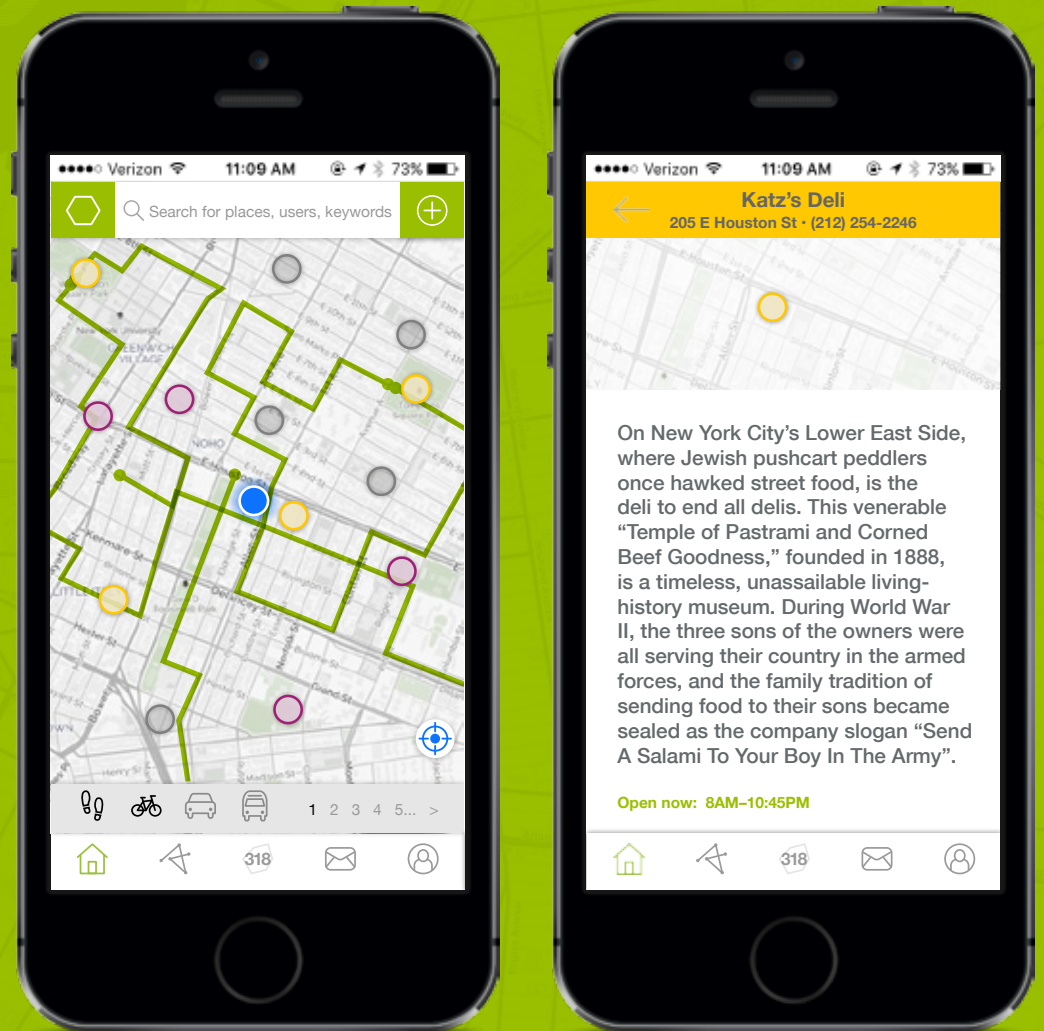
●●●●○ Verizon 11:09 AM 73%

Search for places, users, keywords

GREENWICH VILLAGE

NOHO

Kenmare St

Delancey St

Hester St

Grand St

Bowery

1 2 3 4 5... >

318

●●●●○ Verizon 11:09 AM 73%

Katz's Deli

205 E Houston St • (212) 254-2246

E Houston St

On New York City's Lower East Side, where Jewish pushcart peddlers once hawked street food, is the deli to end all delis. This venerable "Temple of Pastrami and Corned Beef Goodness," founded in 1888, is a timeless, unassailable living-history museum. During World War II, the three sons of the owners were all serving their country in the armed forces, and the family tradition of sending food to their sons became sealed as the company slogan "Send A Salami To Your Boy In The Army".

Open now: 8AM–10:45PM

318